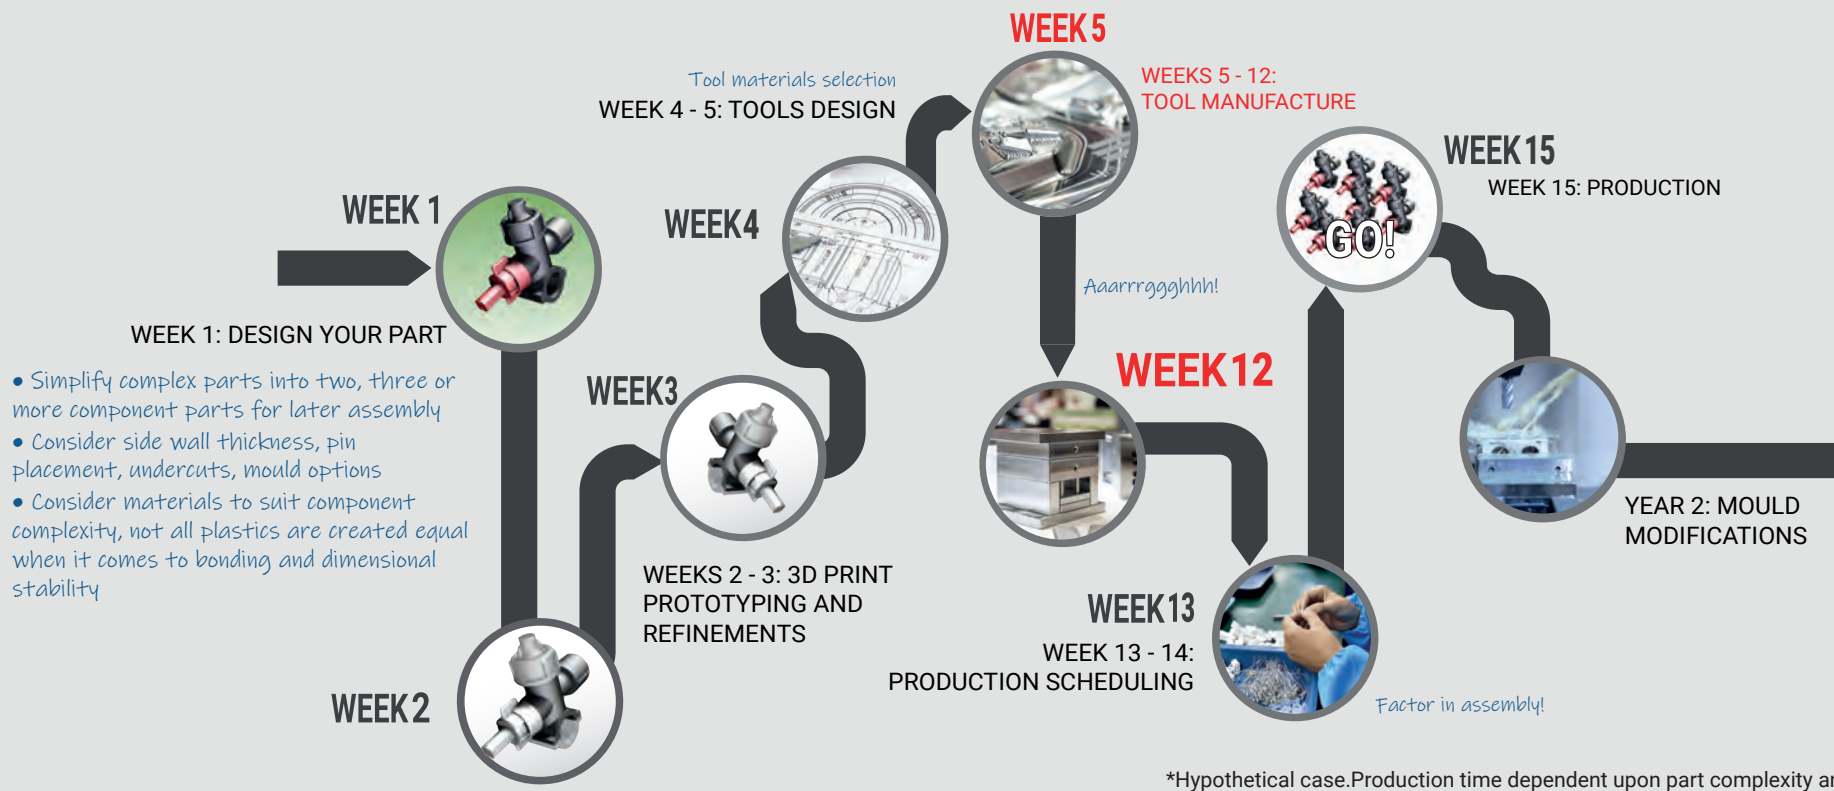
WEEK 5

Tool materials selection
WEEK 4 - 5: TOOLS DESIGN

WEEKS 5 - 12:
TOOL MANUFACTURE

WEEK 15
WEEK 15: PRODUCTION

GO!

WEEK 1

WEEK 4

Aaarrrggghhh!

WEEK 1: DESIGN YOUR PART

• Simplify complex parts into two, three or more component parts for later assembly
• Consider side wall thickness, pin placement, undercuts, mould options
• Consider materials to suit component complexity, not all plastics are created equal when it comes to bonding and dimensional stability

WEEK 3

WEEK 12

YEAR 2: MOULD MODIFICATIONS

WEEKS 2 - 3: 3D PRINT PROTOTYPING AND REFINEMENTS

WEEK 13
WEEK 13 - 14:
PRODUCTION SCHEDULING

WEEK 2

Factor in assembly!

*Hypothetical case.Production time dependent upon part complexity a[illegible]